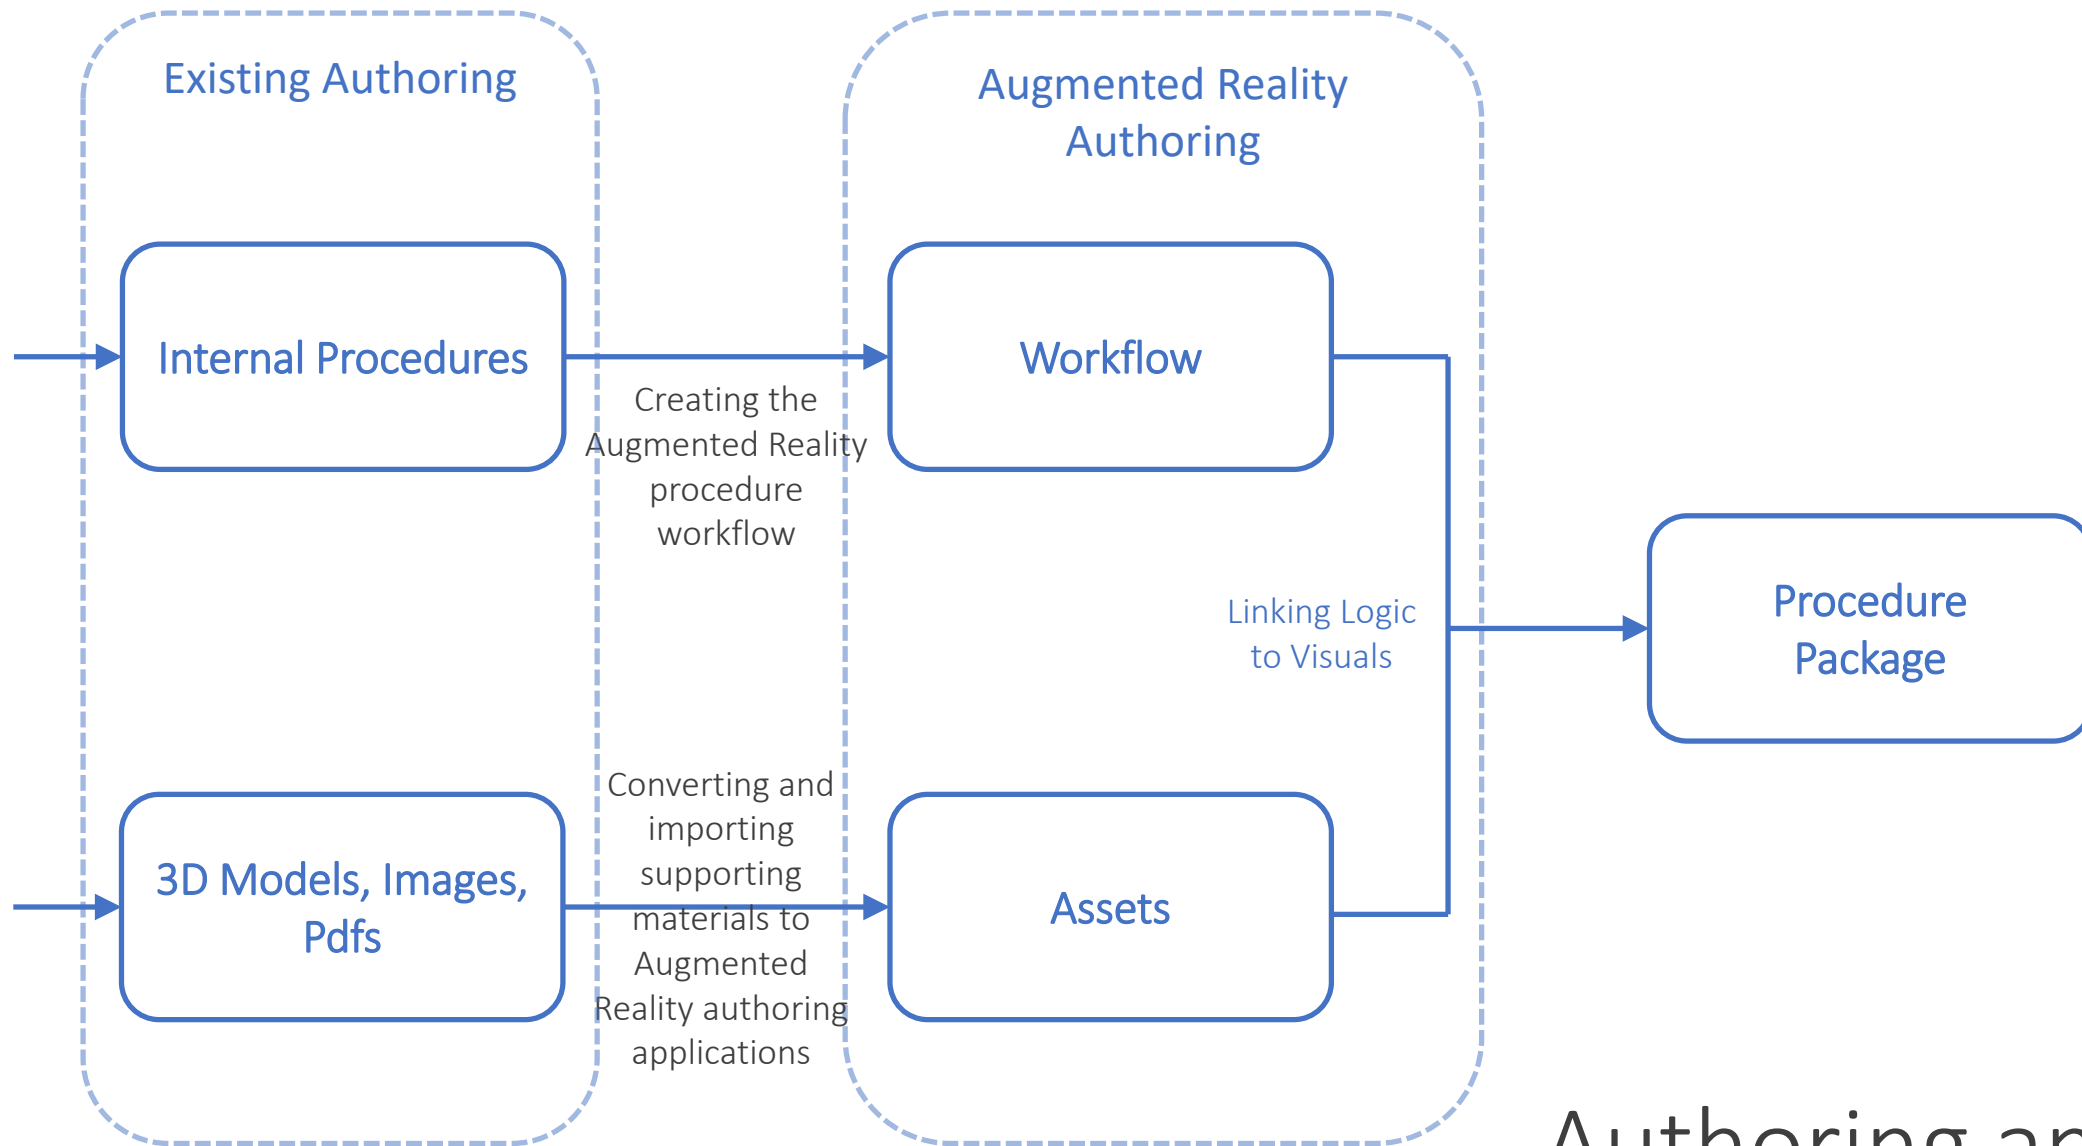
Existing Authoring

Augmented Reality Authoring

Internal Procedures

Creating the Augmented Reality procedure workflow

Workflow

Linking Logic to Visuals

Procedure Package

3D Models, Images, Pdfs

Converting and importing supporting materials to Augmented Reality authoring applications

Assets

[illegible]